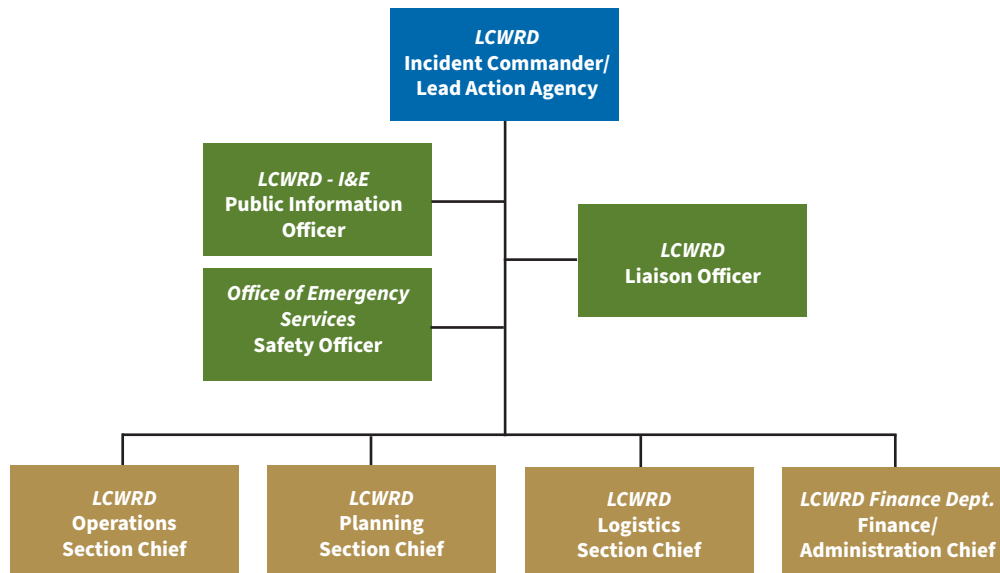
LCWRD
Incident Commander/
Lead Action Agency

LCWRD - I&E
Public Information Officer

LCWRD
Liaison Officer

Office of Emergency Services
Safety Officer

LCWRD
Operations Section Chief

LCWRD
Planning Section Chief

LCWRD
Logistics Section Chief

LCWRD Finance Dept.
Finance/
Administration Chief